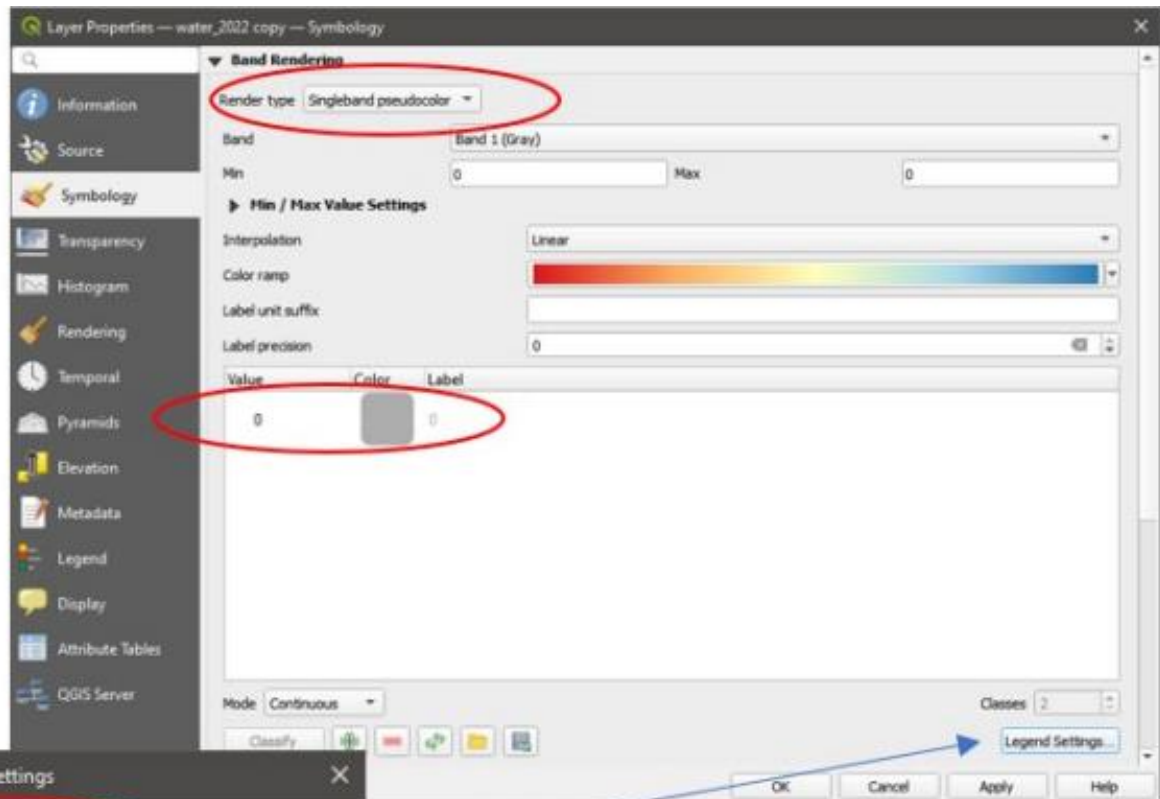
Layer Properties — water_2022 copy — Symbology

Information
Source
Symbology
Transparency
Histogram
Rendering
Temporal
Pyramids
Elevation
Metadata
Legend
Display
Attribute Tables
QGIS Server

Band Rendering

Render type Singleband pseudocolor

Band Band 1 (Gray)
Min 0 Max 0
Min / Max Value Settings
Interpolation Linear
Color ramp
Label unit suffix
Label precision 0

| Value | Color | Label |
|---|---|---|
| 0 | | 0 |

Mode Continuous
Classes 2
Classify
Legend Settings...

ettings

OK Cancel Apply Help